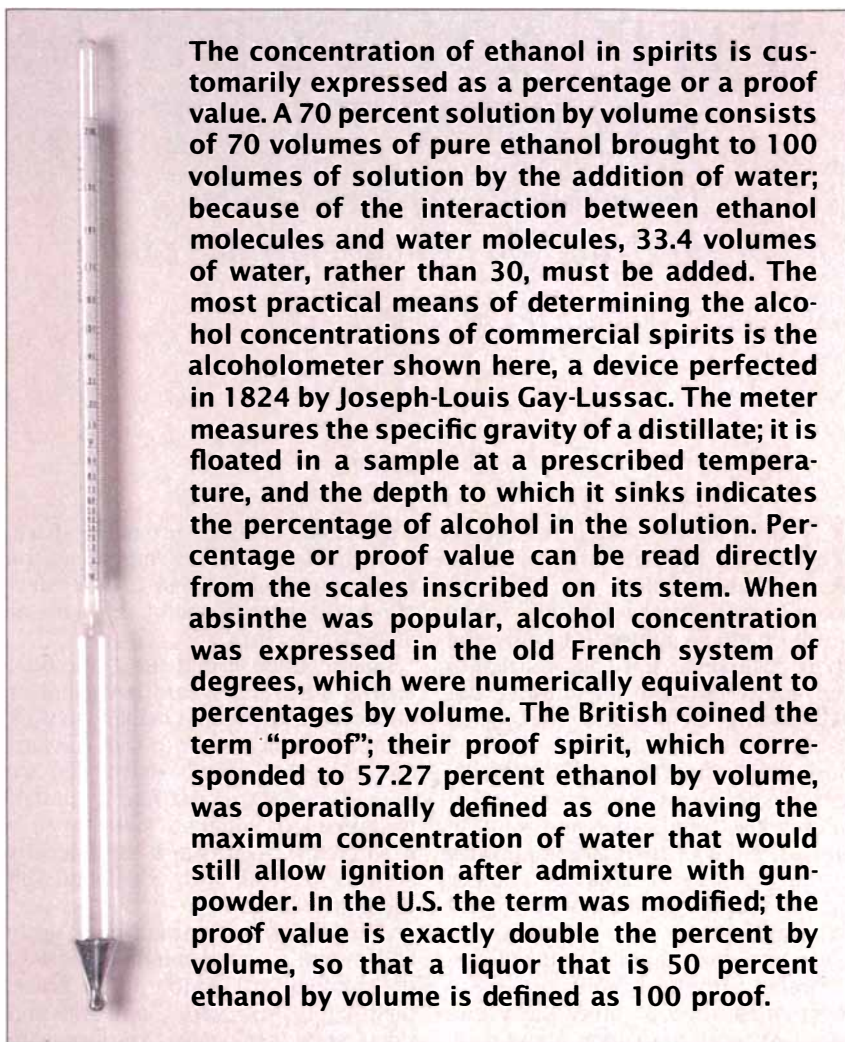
The concentration of ethanol in spirits is customarily expressed as a percentage or a proof value. A 70 percent solution by volume consists of 70 volumes of pure ethanol brought to 100 volumes of solution by the addition of water; because of the interaction between ethanol molecules and water molecules, 33.4 volumes of water, rather than 30, must be added. The most practical means of determining the alcohol concentrations of commercial spirits is the alcoholometer shown here, a device perfected in 1824 by Joseph-Louis Gay-Lussac. The meter measures the specific gravity of a distillate; it is floated in a sample at a prescribed temperature, and the depth to which it sinks indicates the percentage of alcohol in the solution. Percentage or proof value can be read directly from the scales inscribed on its stem. When absinthe was popular, alcohol concentration was expressed in the old French system of degrees, which were numerically equivalent to percentages by volume. The British coined the term "proof"; their proof spirit, which corresponded to 57.27 percent ethanol by volume, was operationally defined as one having the maximum concentration of water that would still allow ignition after admixture with gunpowder. In the U.S. the term was modified; the proof value is exactly double the percent by volume, so that a liquor that is 50 percent ethanol by volume is defined as 100 proof.